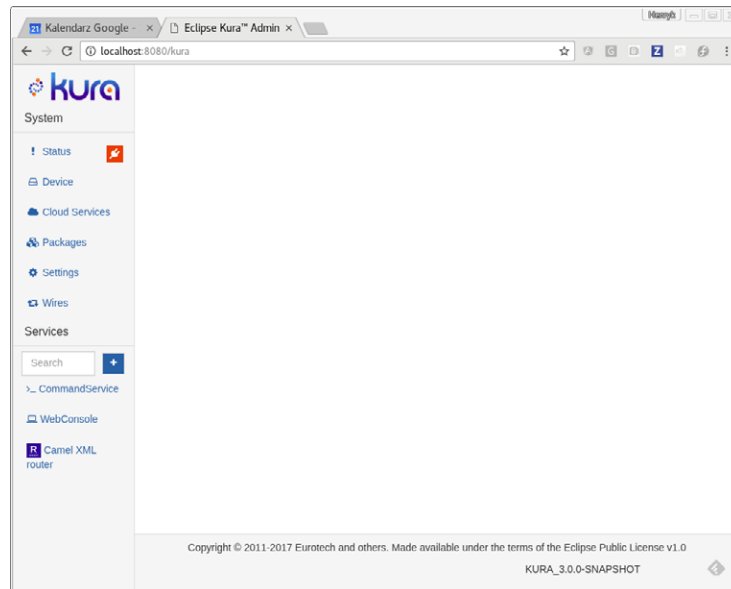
Kalendarz Google - ×
Eclipse Kura™ Admin ×

Henryk

localhost:8080/kura

kura

System

Status

Device

Cloud Services

Packages

Settings

Wires

Services

Search

+

>_ CommandService

WebConsole

R Camel XML router

Copyright © 2011-2017 Eurotech and others. Made available under the terms of the Eclipse Public License v1.0

KURA_3.0.0-SNAPSHOT